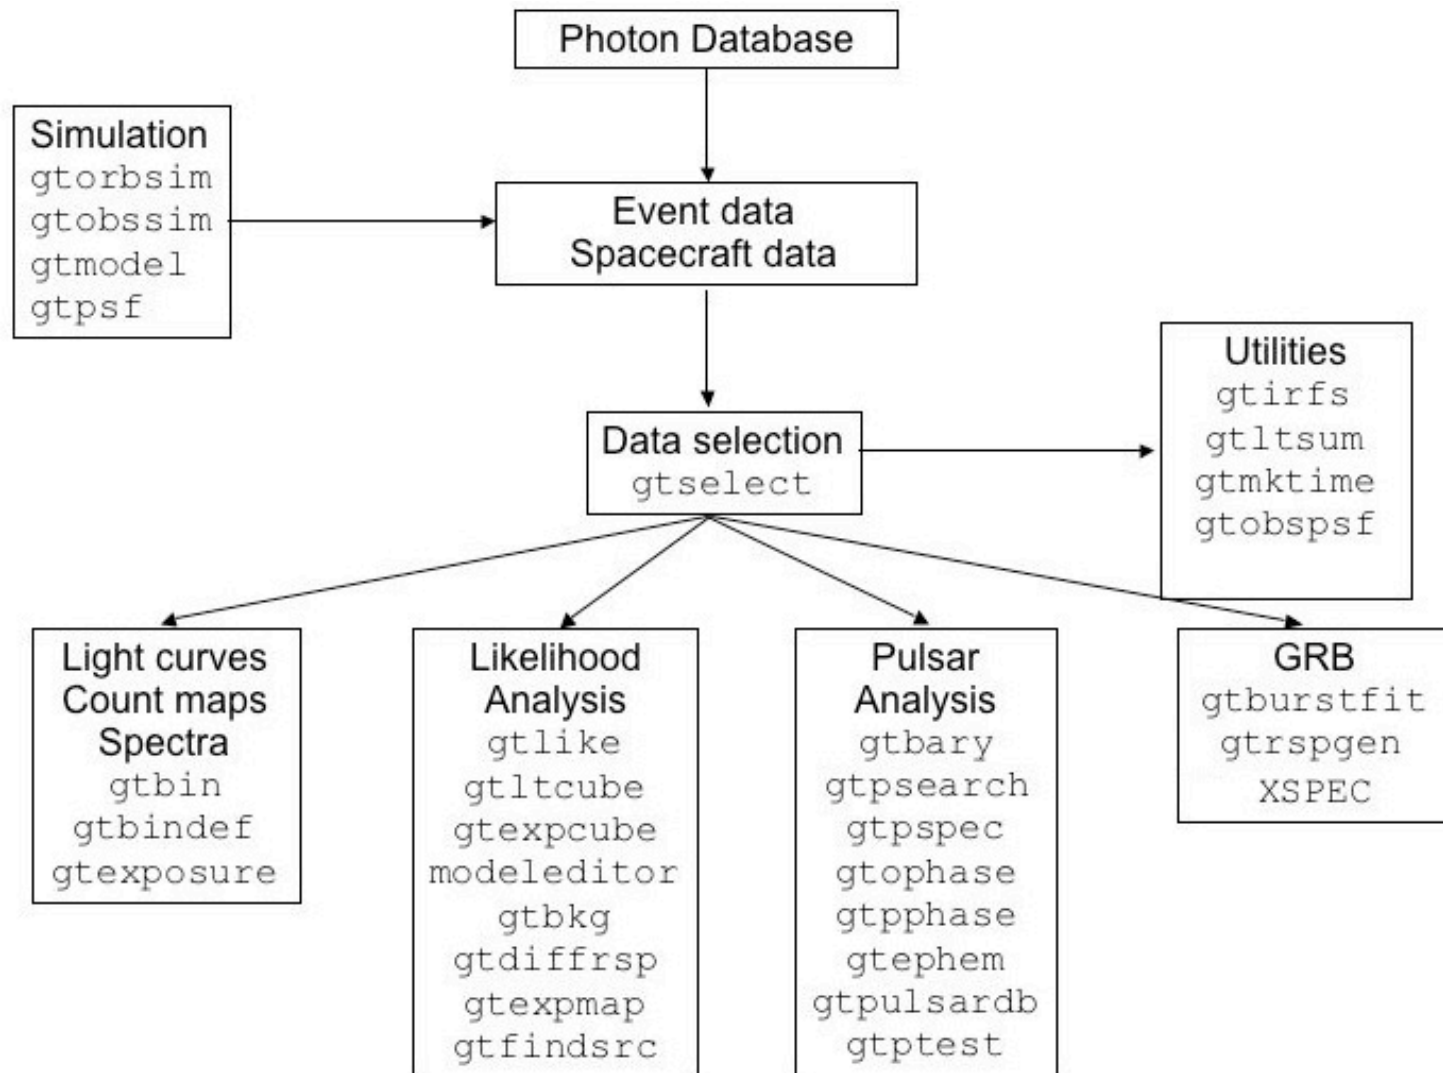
Photon Database

Simulation
gtorbsim
gtobssim
gtmodel
gtpsf

Event data
Spacecraft data

Data selection
gtselect

Utilities
gtirfs
gtltsum
gtmktime
gtobspsf

Light curves
Count maps
Spectra
gtbin
gtbindef
gtexposure

Likelihood
Analysis
gtlike
gtltcube
gtexpcube
modeleditor
gtbkg
gtdiffrsp
gtexpmap
gtfindsrc

Pulsar
Analysis
gtbary
gtpsearch
gtpspec
gtophase
gtpphase
gtephem
gtpulsardb
gtptest

GRB
gtburstfit
gtrspgen
XSPEC